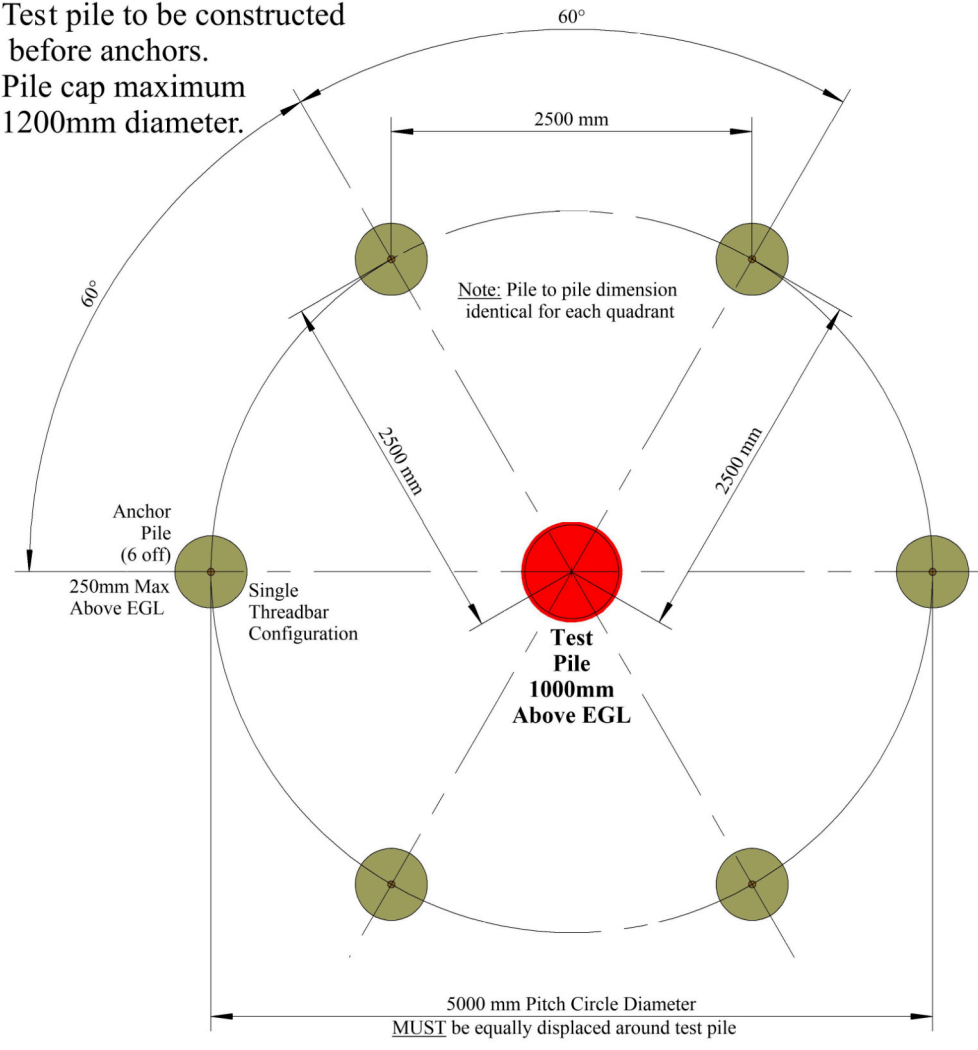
Test pile to be constructed before anchors.
Pile cap maximum 1200mm diameter.

60°

2500 mm

60°

Note: Pile to pile dimension identical for each quadrant

2500 mm

2500 mm

Anchor Pile (6 off)
250mm Max Above EGL

Single Threadbar Configuration

Test Pile 1000mm Above EGL

5000 mm Pitch Circle Diameter
MUST be equally displaced around test pile